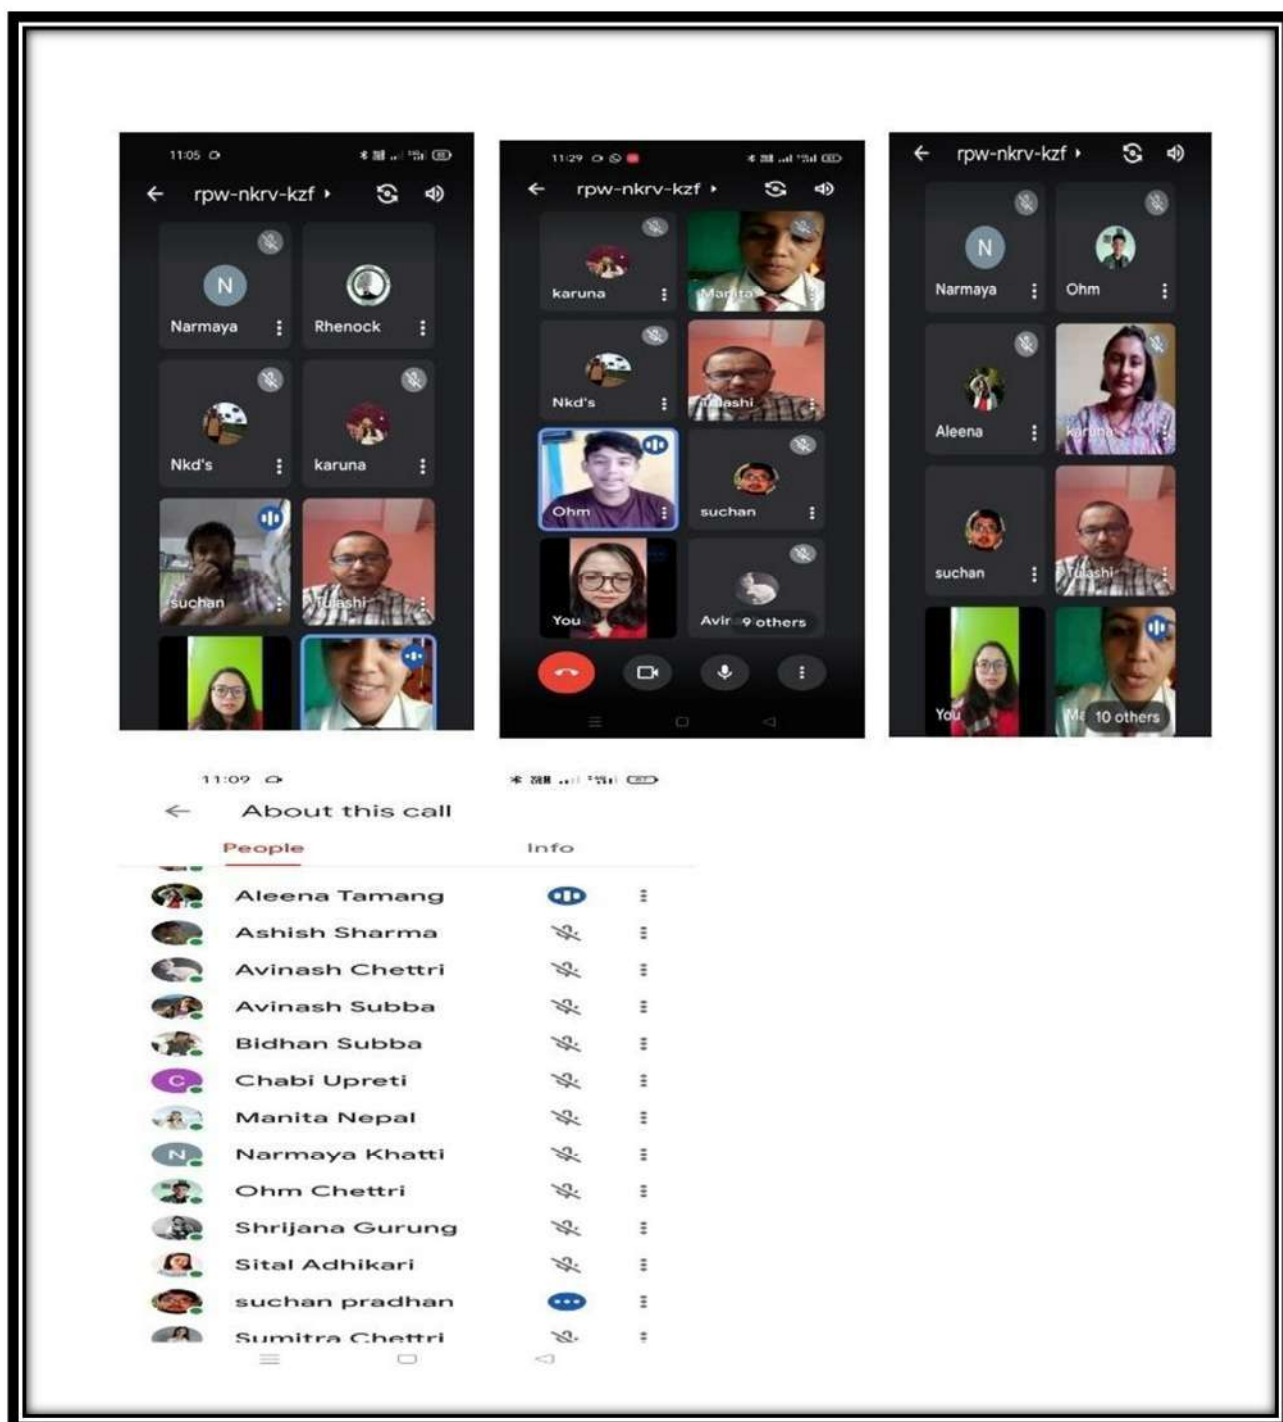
11:05

rpw-nkrv-kzf

N

Narmaya

Rhenock

Nkd's

karuna

suchan

Tulashi

11:29

rpw-nkrv-kzf

karuna

Manita

Nkd's

Tulashi

Ohm

suchan

You

Avin 9 others

rpw-nkrv-kzf

N

Narmaya

Ohm

Aleena

karuna

suchan

Tulashi

You

Ma 10 others

11:09

About this call

People

Info

Aleena Tamang

Ashish Sharma

Avinash Chettri

Avinash Subba

Bidhan Subba

C

Chabi Upreti

Manita Nepal

N

Narmaya Khatti

Ohm Chettri

Shrijana Gurung

Sital Adhikari

suchan pradhan

Sumitra Chettri